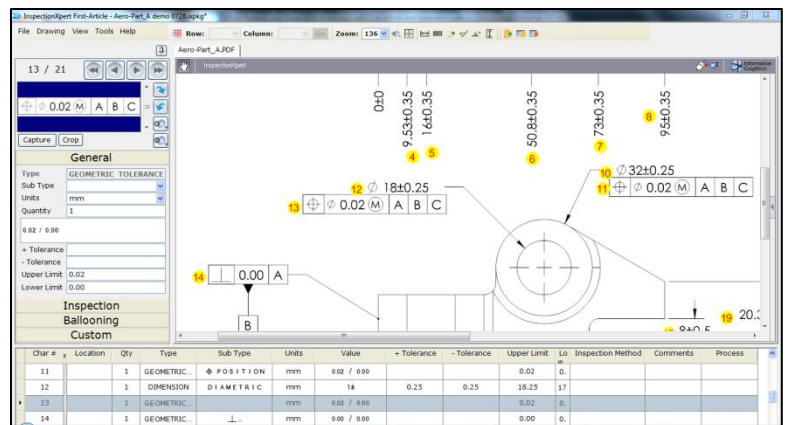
InspectionXpert First-Article - Aero-Part_A demo 0728.ixpkg*

File Drawing View Tools Help

Row: Column: Go Zoom: 136

Aero-Part_A.PDF

InspectionXpert

13 / 21

$\oplus$ $\varnothing$ 0.02 Ⓜ A B C

Capture Crop

General

Type GEOMETRIC TOLERANCE
Sub Type
Units mm
Quantity 1

0.02 / 0.00

+ Tolerance
- Tolerance
Upper Limit 0.02
Lower Limit 0.00

Inspection
Ballooning
Custom

0±0

9.53±0.35

4

16±0.35

5

50.8±0.35

6

73±0.35

7

8

95±0.35

10 $\varnothing$32±0.25

11 $\oplus$ $\varnothing$ 0.02 Ⓜ A B C

12 $\varnothing$ 18±0.25

13 $\oplus$ $\varnothing$ 0.02 Ⓜ A B C

14 $\perp$ 0.00 A

B

19 20.3

8±0.5

| Char # | Location | Qty | Type | Sub Type | Units | Value | + Tolerance | - Tolerance | Upper Limit | Lo w. | Inspection Method | Comments | Process |
|---|---|---|---|---|---|---|---|---|---|---|---|---|---|
| 11 | | 1 | GEOMETRIC... | $\oplus$ POSITION | mm | 0.02 / 0.00 | | | 0.02 | 0. | | | |
| 12 | | 1 | DIMENSION | DIAMETRIC | mm | 18 | 0.25 | 0.25 | 18.25 | 17 | | | |
| 13 | | 1 | GEOMETRIC... | | mm | 0.02 / 0.00 | | | 0.02 | 0. | | | |
| 14 | | 1 | GEOMETRIC... | $\perp$ | mm | 0.00 / 0.00 | | | 0.00 | 0. | | | |